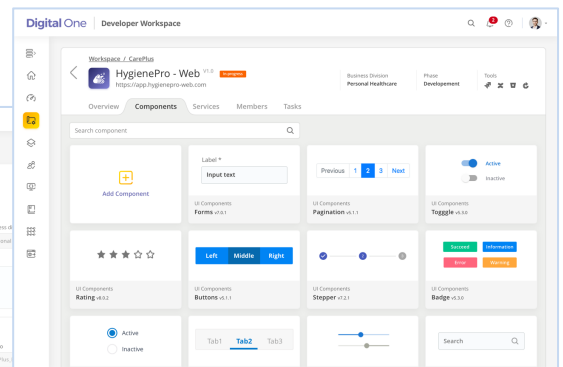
Digital One | Developer Workspace

2

Workspace / CarePlus

HygienePro - Web V1.0 Inprogress
https://app.hygienepro-web.com

Business Division
Personal Healthcare

Phase
Developement

Tools

Overview Components Services Members Tasks

Search component

+
Add Component

Label *
Input text

UI Components
Forms v1.0.1

Previous 1 2 3 Next

UI Components
Pagination v5.1.1

Active
Inactive

UI Components
Togggle v6.0.0

UI Components
Rating v8.0.2

Left Middle Right

UI Components
Buttons v2.1.1

UI Components
Stepper v7.2.1

Succeed Information
Error Warning

UI Components
Badge v5.3.0

Active
Inactive

Tab1 Tab2 Tab3

Search

rs di
nal

Mai